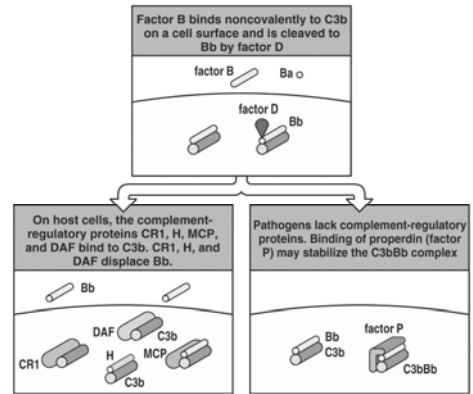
Factor B binds noncovalently to C3b on a cell surface and is cleaved to Bb by factor D

factor B

Ba

factor D

Bb

On host cells, the complement-regulatory proteins CR1, H, MCP, and DAF bind to C3b. CR1, H, and DAF displace Bb.

Bb

DAF

C3b

CR1

H

MCP

C3b

Pathogens lack complement-regulatory proteins. Binding of properdin (factor P) may stabilize the C3bBb complex

Bb

C3b

factor P

C3bBb